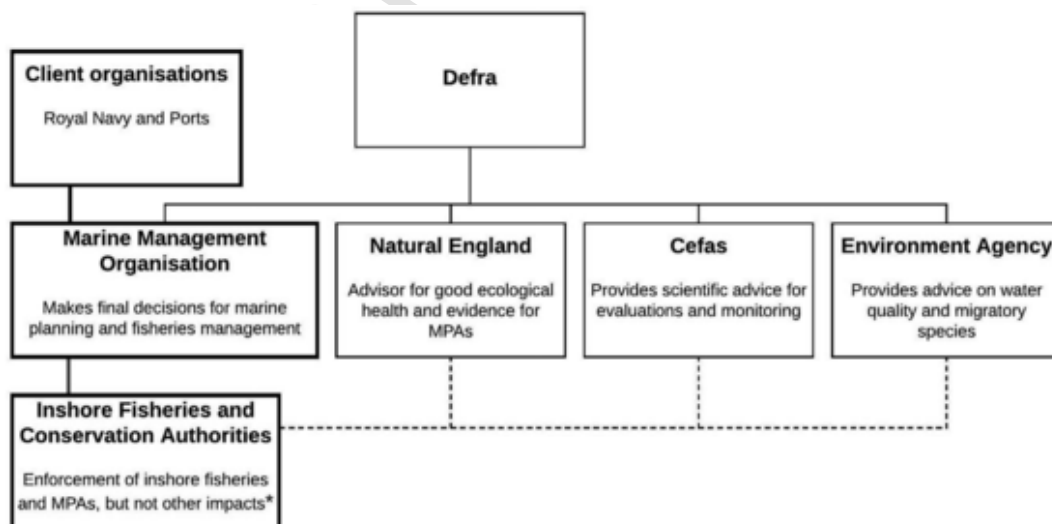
Client organisations

Royal Navy and Ports

Defra

Marine Management Organisation

Makes final decisions for marine planning and fisheries management

Natural England

Advisor for good ecological health and evidence for MPAs

Cefas

Provides scientific advice for evaluations and monitoring

Environment Agency

Provides advice on water quality and migratory species

Inshore Fisheries and Conservation Authorities

Enforcement of inshore fisheries and MPAs, but not other impacts*